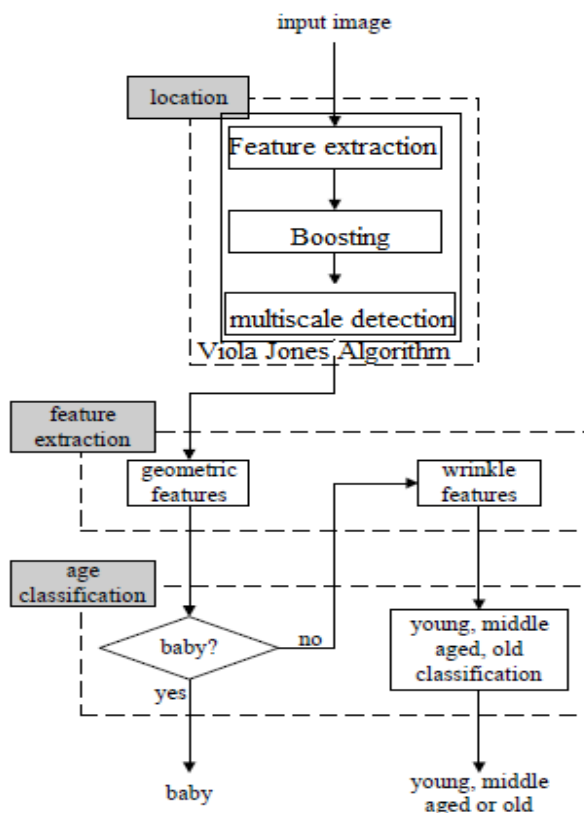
input image

location

Feature extraction

Boosting

multiscale detection

Viola Jones Algorithm

feature extraction

geometric features

wrinkle features

age classification

baby?

no

yes

young, middle aged, old classification

baby

young, middle aged or old